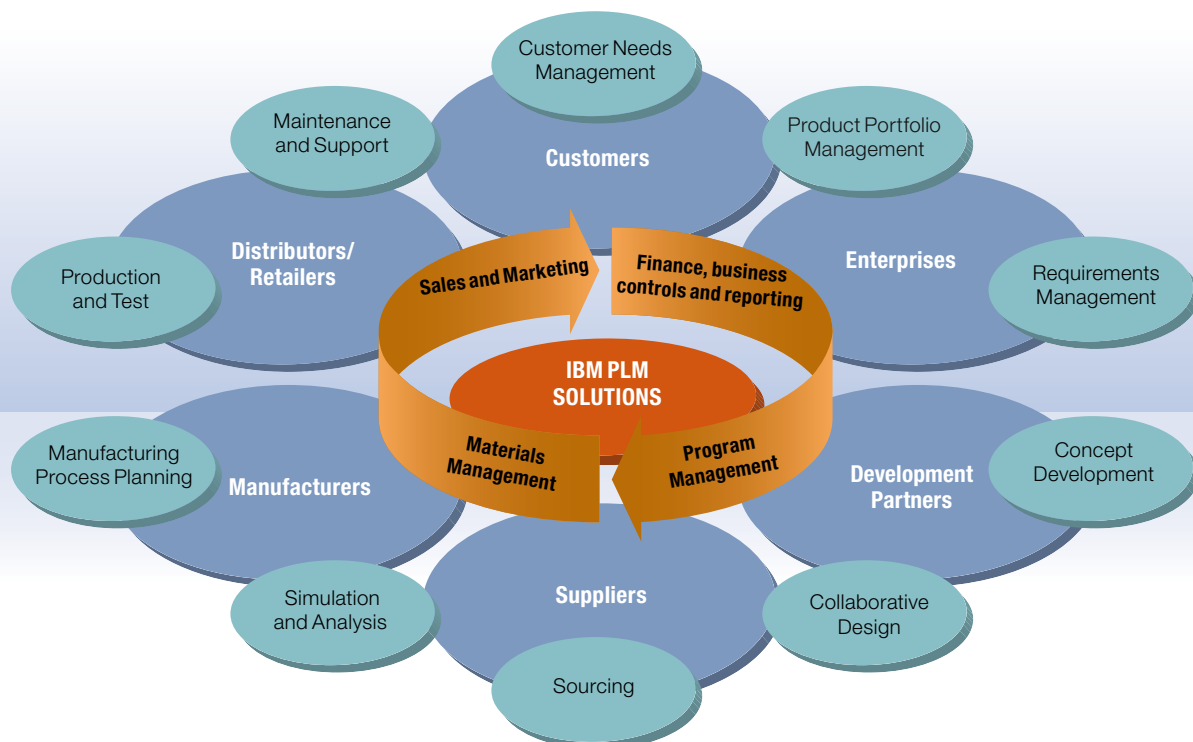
Customer Needs Management

Maintenance and Support

Customers

Product Portfolio Management

Distributors/ Retailers

Enterprises

Production and Test

Sales and Marketing

Finance, business controls and reporting

Requirements Management

IBM PLM SOLUTIONS

Materials Management

Program Management

Manufacturing Process Planning

Manufacturers

Development Partners

Concept Development

Simulation and Analysis

Suppliers

Collaborative Design

Sourcing